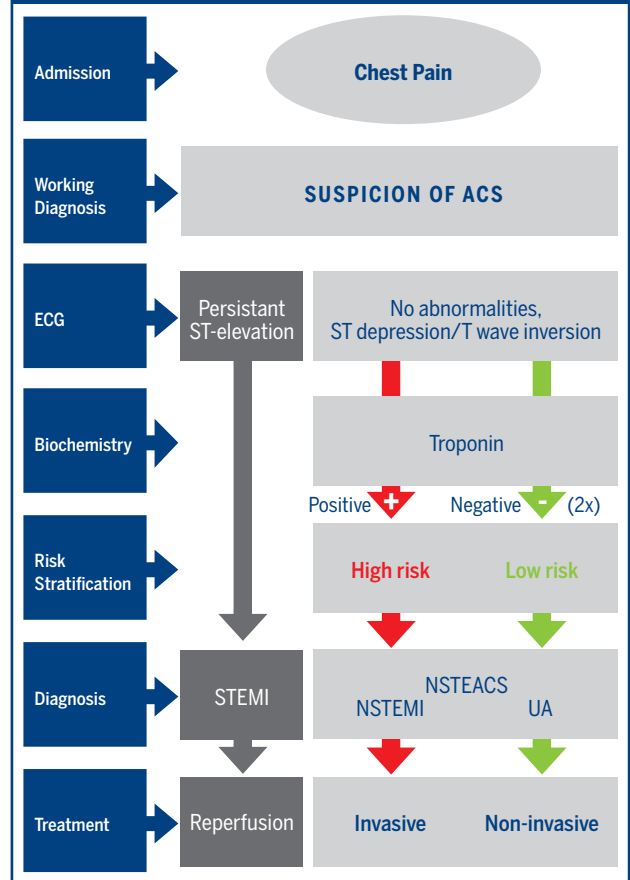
Admission

Chest Pain

Working Diagnosis

SUSPICION OF ACS

ECG

Persistant ST-elevation

No abnormalities, ST depression/T wave inversion

Biochemistry

Troponin

Positive +

Negative - (2x)

Risk Stratification

High risk

Low risk

Diagnosis

STEMI

NSTEACS

NSTEMI

UA

Treatment

Reperfusion

Invasive

Non-invasive